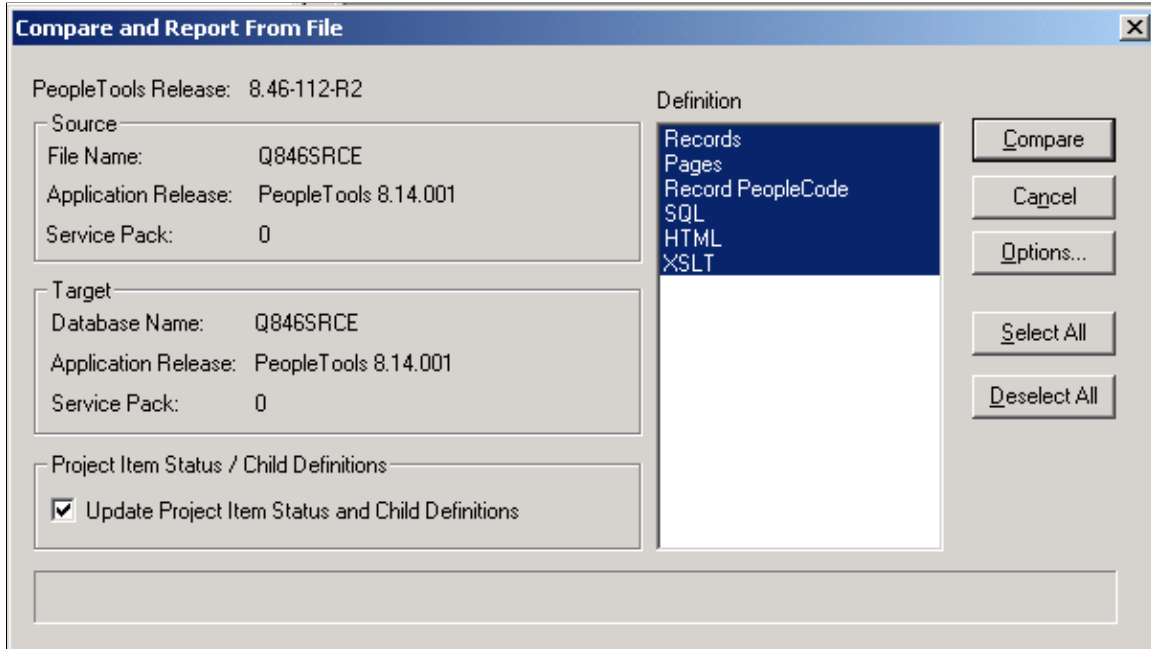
Compare and Report From File

PeopleTools Release: 8.46-112-R2

Source

File Name: Q846SRCE

Application Release: PeopleTools 8.14.001

Service Pack: 0

Target

Database Name: Q846SRCE

Application Release: PeopleTools 8.14.001

Service Pack: 0

Project Item Status / Child Definitions

☑ Update Project Item Status and Child Definitions

Definition

Records
Pages
Record PeopleCode
SQL
HTML
XSLT

Compare

Cancel

Options...

Select All

Deselect All